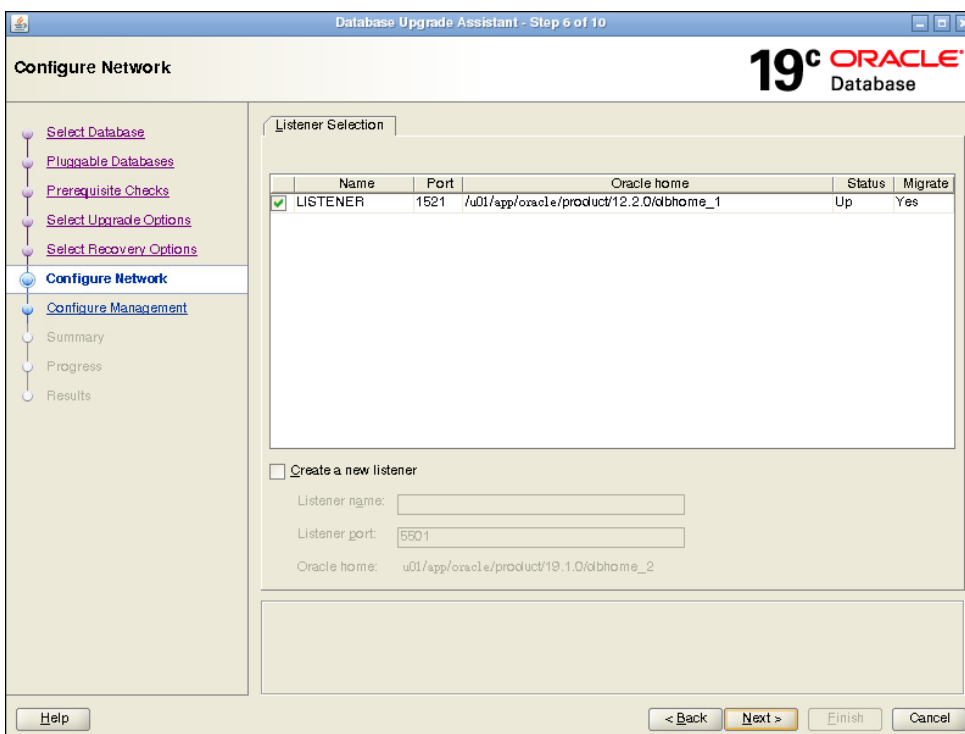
Database Upgrade Assistant - Step 6 of 10

Configure Network

19c ORACLE Database

Select Database
Pluggable Databases
Prerequisite Checks
Select Upgrade Options
Select Recovery Options
Configure Network
Configure Management
Summary
Progress
Results

Listener Selection

| | Name | Port | Oracle home | Status | Migrate |
|---|---|---|---|---|---|
| ✓ | LISTENER | 1521 | /u01/app/oracle/product/12.2.0/dbhome_1 | Up | Yes |

Create a new listener

Listener name:

Listener port: 5501

Oracle home: u01/app/oracle/product/19.1.0/dbhome_2

Help

< Back

Next >

Finish

Cancel